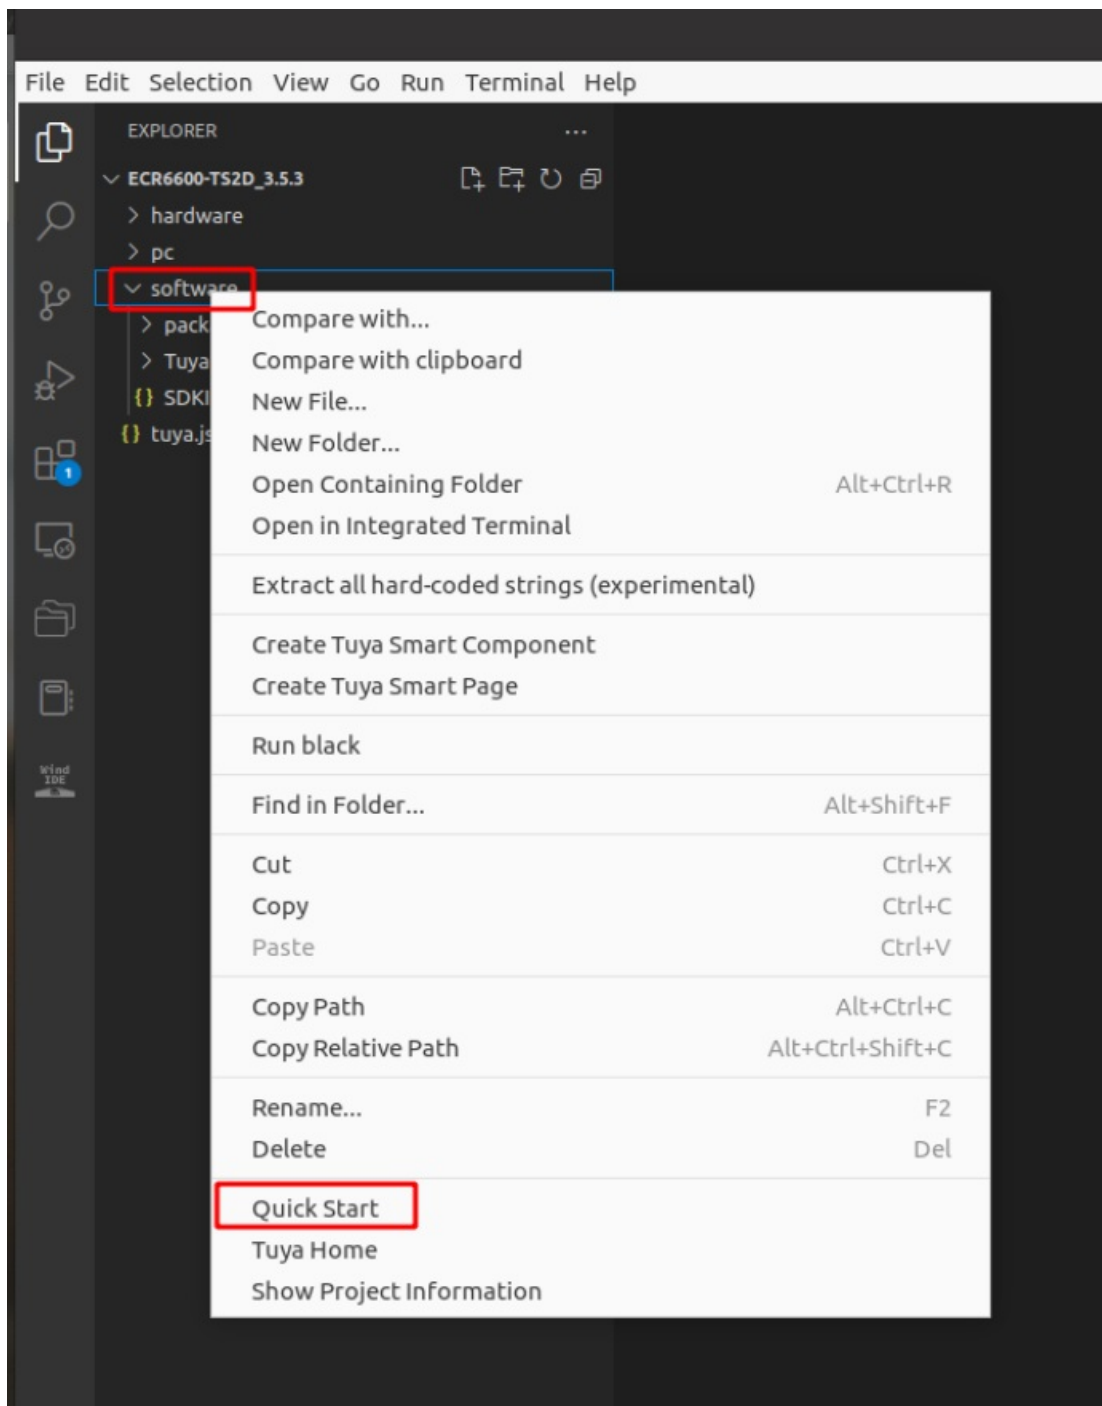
File Edit Selection View Go Run Terminal Help

EXPLORER ...

ECR6600-TS2D_3.5.3
hardware
pc
software
pack
Tuya
{} SDKI
{} tuya.js

1

Wind IDE

Compare with...
Compare with clipboard
New File...
New Folder...
Open Containing Folder Alt+Ctrl+R
Open in Integrated Terminal

Extract all hard-coded strings (experimental)

Create Tuya Smart Component
Create Tuya Smart Page

Run black

Find in Folder... Alt+Shift+F

Cut Ctrl+X
Copy Ctrl+C
Paste Ctrl+V

Copy Path Alt+Ctrl+C
Copy Relative Path Alt+Ctrl+Shift+C

Rename... F2
Delete Del

Quick Start
Tuya Home
Show Project Information